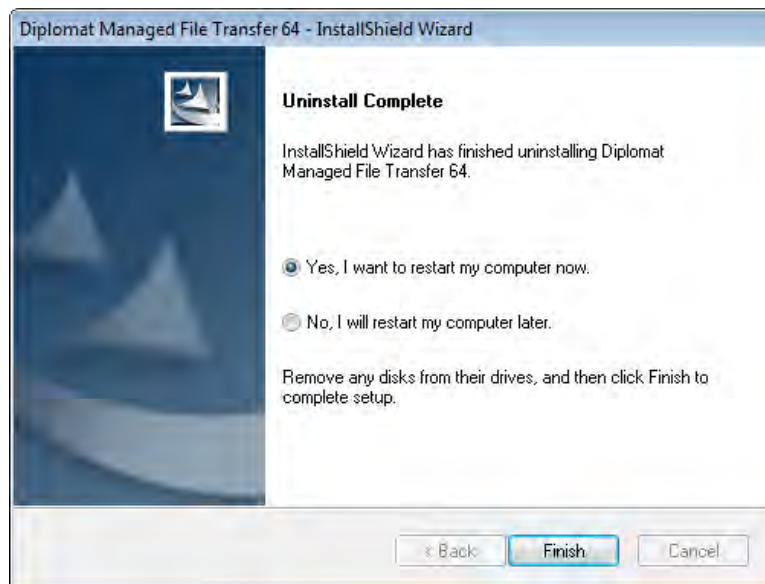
Diplomat Managed File Transfer 64 - InstallShield Wizard

Uninstall Complete

InstallShield Wizard has finished uninstalling Diplomat Managed File Transfer 64.

Yes, I want to restart my computer now.

No, I will restart my computer later.

Remove any disks from their drives, and then click Finish to complete setup.

< Back

Finish

Cancel